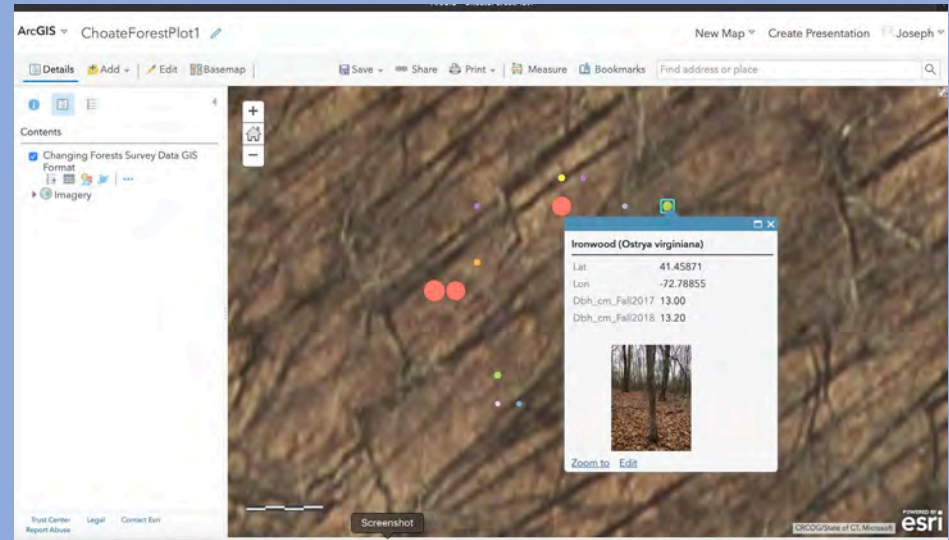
ArcGIS ChoateForestPlot1

New Map Create Presentation Joseph

Details Add Edit Basemap Save Share Print Measure Bookmarks Find address or place

Contents

Changing Forests Survey Data GIS Format

Imagery

Ironwood (Ostrya virginiana)

| Lat | 41.45871 |
|---|---|
| Lon | -72.78855 |
| Dbh_cm_Fall2017 | 13.00 |
| Dbh_cm_Fall2018 | 13.20 |

Zoom to Edit

Screenshot

Trust Center Legal Contact Esri Report Abuse

CRCOG/State of CT, Microsoft

POWERED BY esri